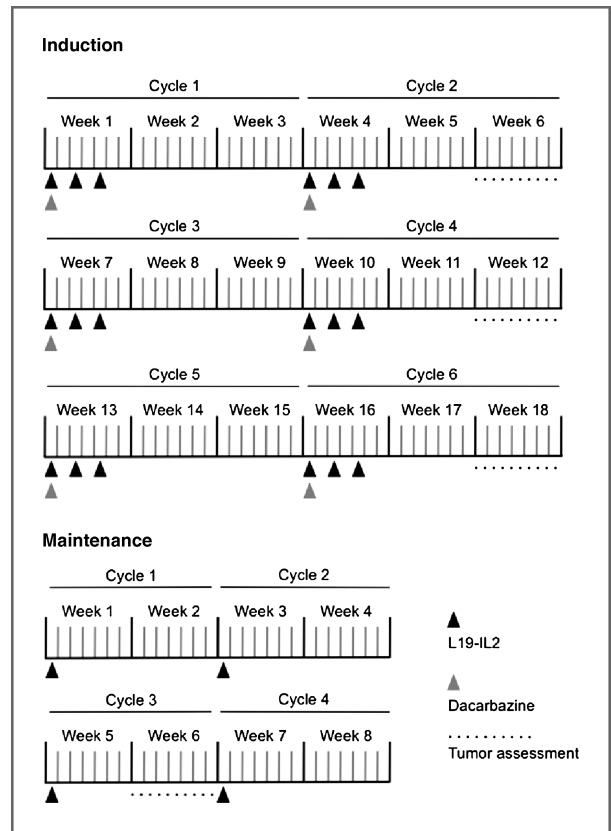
Induction

Cycle 1

Cycle 2

Week 1 Week 2 Week 3 Week 4 Week 5 Week 6

Cycle 3

Cycle 4

Week 7 Week 8 Week 9 Week 10 Week 11 Week 12

Cycle 5

Cycle 6

Week 13 Week 14 Week 15 Week 16 Week 17 Week 18

Maintenance

Cycle 1

Cycle 2

Week 1 Week 2 Week 3 Week 4

Cycle 3

Cycle 4

Week 5 Week 6 Week 7 Week 8

L19-IL2

Dacarbazine

Tumor assessment